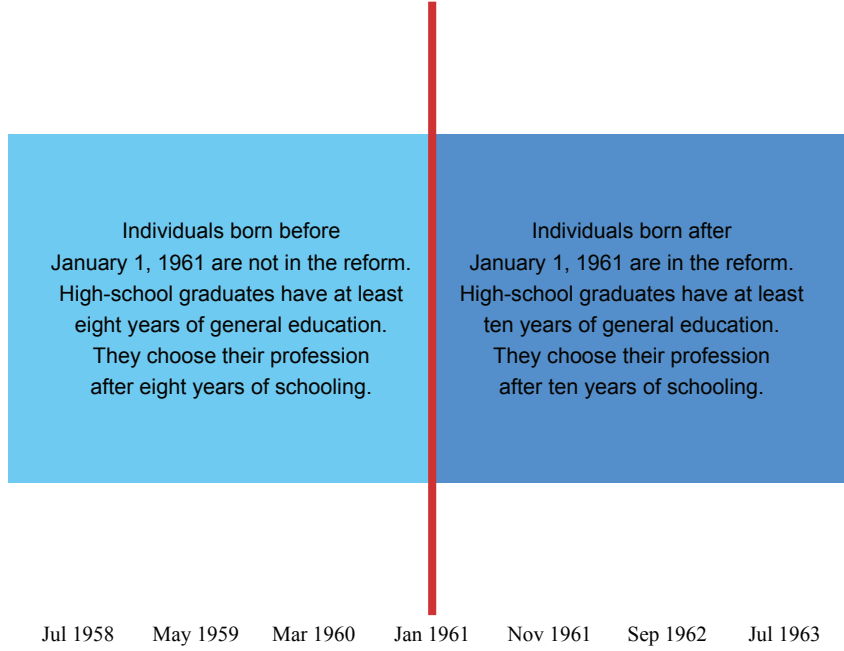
Individuals born before January 1, 1961 are not in the reform. High-school graduates have at least eight years of general education. They choose their profession after eight years of schooling.

Individuals born after January 1, 1961 are in the reform. High-school graduates have at least ten years of general education. They choose their profession after ten years of schooling.

Jul 1958 May 1959 Mar 1960 Jan 1961 Nov 1961 Sep 1962 Jul 1963